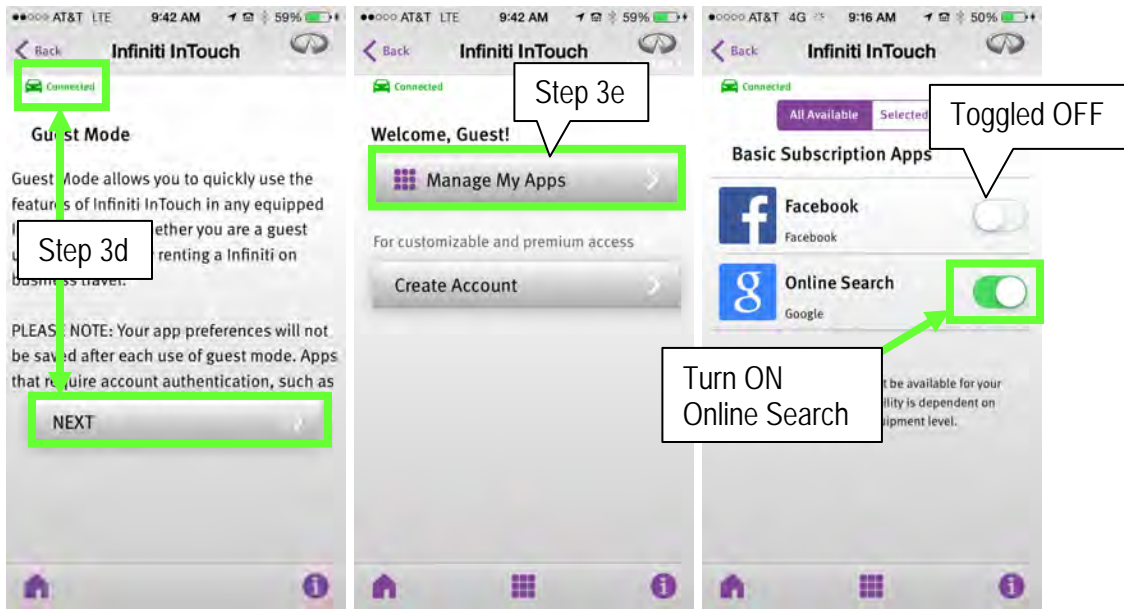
●●○○○ AT&T LTE 9:42 AM 59%

Back Infiniti InTouch

Connected

Guest Mode

Guest Mode allows you to quickly use the features of Infiniti InTouch in any equipped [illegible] whether you are a guest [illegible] renting a Infiniti on business travel.

Step 3d

PLEASE NOTE: Your app preferences will not be saved after each use of guest mode. Apps that require account authentication, such as

NEXT

●●○○○ AT&T LTE 9:42 AM 59%

Back Infiniti InTouch

Connected

Step 3e

Welcome, Guest!

Manage My Apps

For customizable and premium access

Create Account

●○○○○ AT&T 4G 9:16 AM 50%

Back Infiniti InTouch

Connected

All Available Selected

Toggled OFF

Basic Subscription Apps

Facebook
Facebook

Online Search
Google

Turn ON Online Search

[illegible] be available for your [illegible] ility is dependent on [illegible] uipment level.